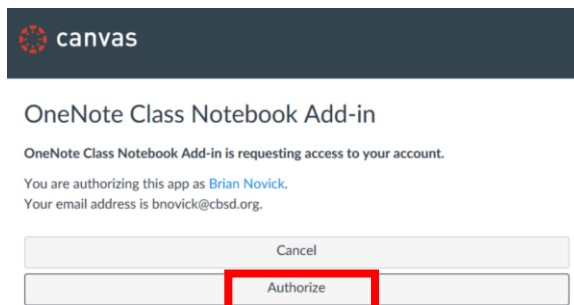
canvas

OneNote Class Notebook Add-in

OneNote Class Notebook Add-in is requesting access to your account.

You are authorizing this app as Brian Novick.
Your email address is bnovick@cbsd.org.

Cancel

Authorize